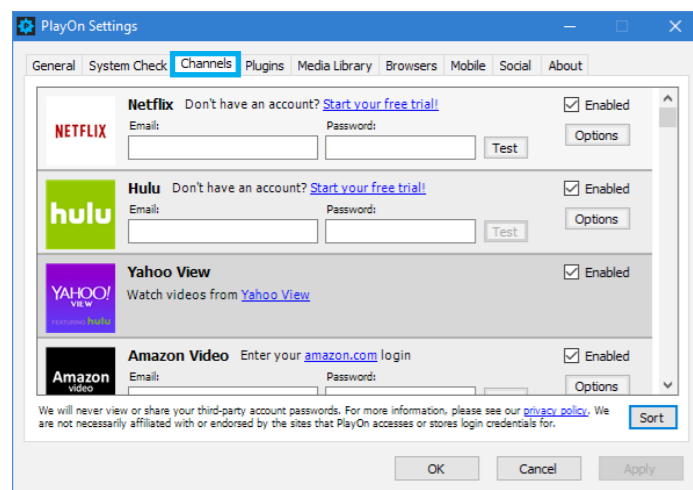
PlayOn Settings

General | System Check | Channels | Plugins | Media Library | Browsers | Mobile | Social | About

NETFLIX
Netflix Don't have an account? Start your free trial!
Email:
Password:
Test
Enabled
Options

hulu
Hulu Don't have an account? Start your free trial!
Email:
Password:
Test
Enabled
Options

YAHOO! VIEW
FEATURING hulu
Yahoo View
Watch videos from Yahoo View
Enabled

Amazon video
Amazon Video Enter your amazon.com login
Email:
Password:
Enabled
Options

We will never view or share your third-party account passwords. For more information, please see our privacy policy. We are not necessarily affiliated with or endorsed by the sites that PlayOn accesses or stores login credentials for.

Sort

OK
Cancel
Apply